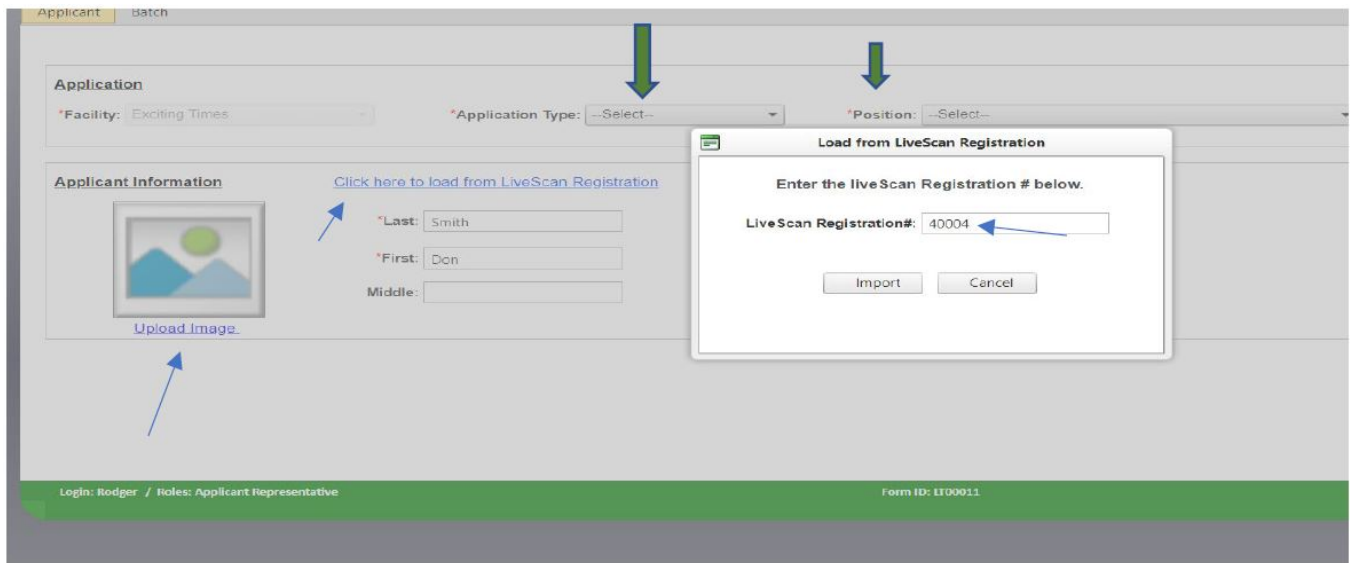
Applicant Batch

Application

*Facility: Exciting Times

*Application Type: --Select--

*Position: --Select--

Applicant Information

Click here to load from LiveScan Registration

*Last: Smith

*First: Don

Middle:

Upload Image

Load from LiveScan Registration

Enter the liveScan Registration # below.

LiveScan Registration#: 40004

Import Cancel

Login: Rodger / Roles: Applicant Representative

Form ID: LT00011